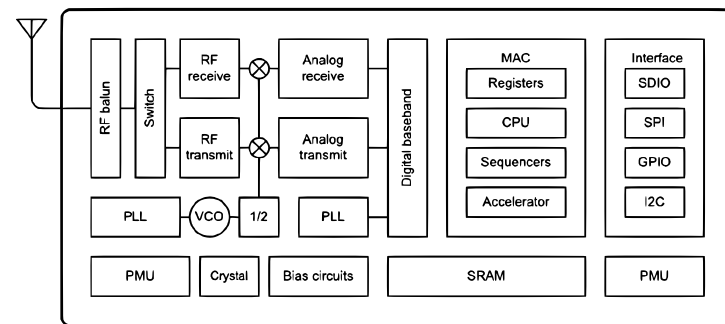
RF balun
Switch
RF receive
RF transmit
Analog receive
Analog transmit
Digital baseband
MAC
Registers
CPU
Sequencers
Accelerator
Interface
SDIO
SPI
GPIO
I2C
PLL
VCO
1/2
PLL
PMU
Crystal
Bias circuits
SRAM
PMU